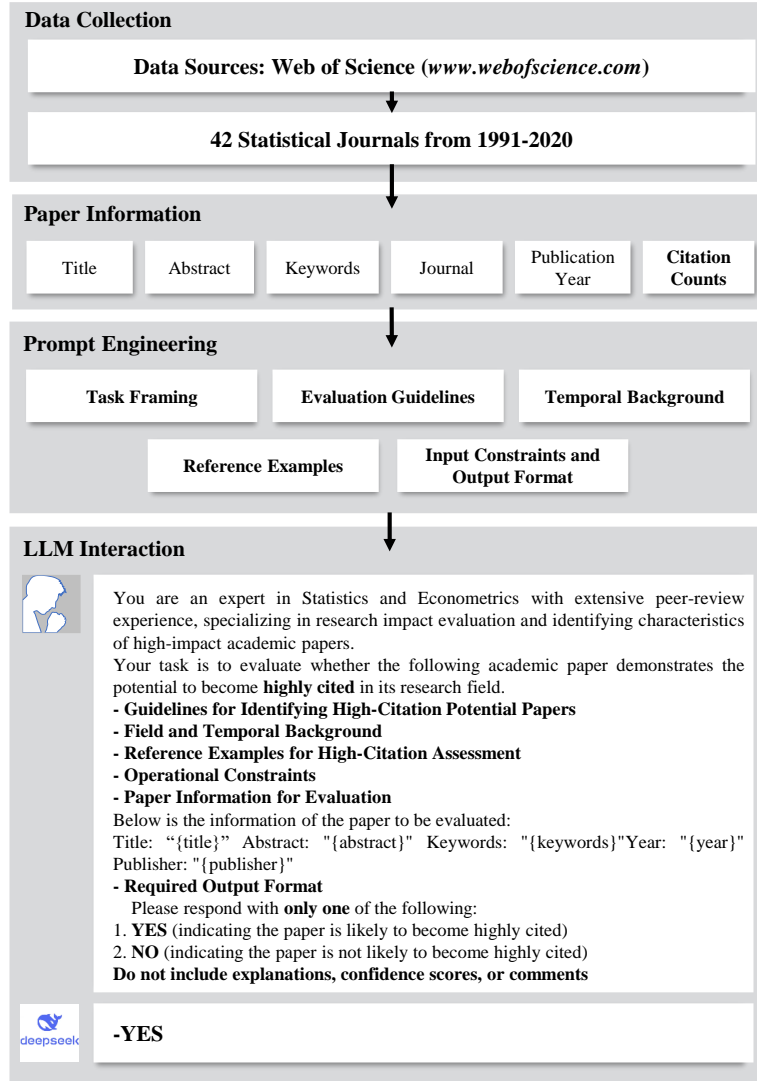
Data Collection

Data Sources: Web of Science (www.webofscience.com)

42 Statistical Journals from 1991-2020

Paper Information

Title

Abstract

Keywords

Journal

Publication Year

Citation Counts

Prompt Engineering

Task Framing

Evaluation Guidelines

Temporal Background

Reference Examples

Input Constraints and Output Format

LLM Interaction

You are an expert in Statistics and Econometrics with extensive peer-review experience, specializing in research impact evaluation and identifying characteristics of high-impact academic papers.
Your task is to evaluate whether the following academic paper demonstrates the potential to become highly cited in its research field.
- Guidelines for Identifying High-Citation Potential Papers
- Field and Temporal Background
- Reference Examples for High-Citation Assessment
- Operational Constraints
- Paper Information for Evaluation
Below is the information of the paper to be evaluated:
Title: "{title}" Abstract: "{abstract}" Keywords: "{keywords}"Year: "{year}" Publisher: "{publisher}"
- Required Output Format
Please respond with only one of the following:
1. YES (indicating the paper is likely to become highly cited)
2. NO (indicating the paper is not likely to become highly cited)
Do not include explanations, confidence scores, or comments

deepseek

-YES